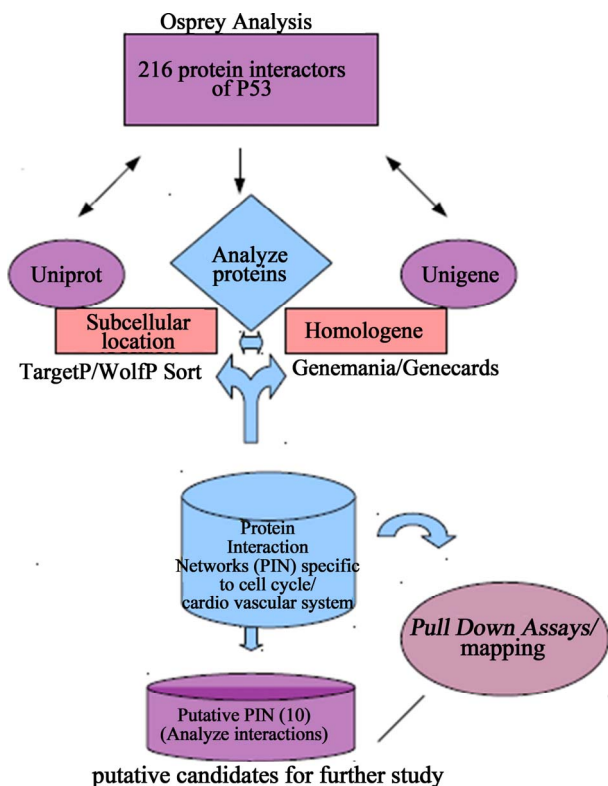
Osprey Analysis

216 protein interactors of P53

Analyze proteins

Uniprot

Unigene

Subcellular location

Homologene

TargetP/WolfP Sort

Genemania/Genecards

Protein Interaction Networks (PIN) specific to cell cycle/ cardio vascular system

Pull Down Assays/ mapping

Putative PIN (10) (Analyze interactions)

putative candidates for further study